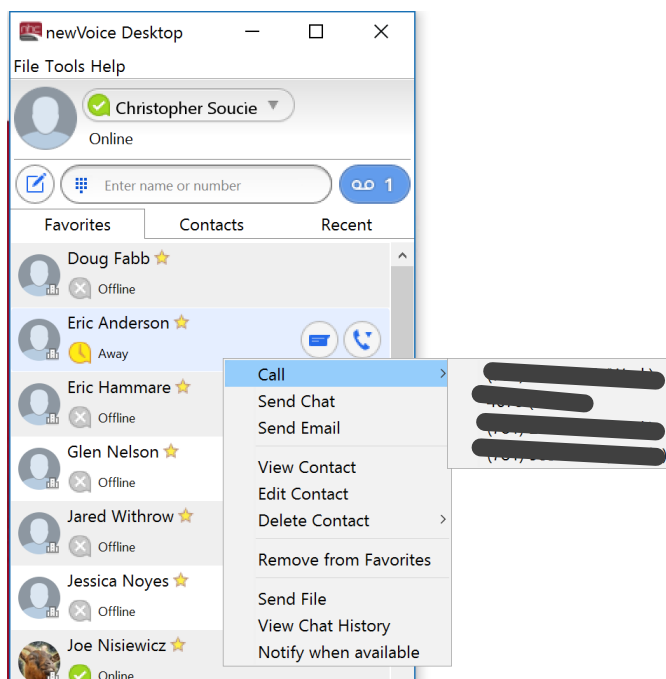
newVoice Desktop

File Tools Help

Christopher Soucie
Online

Enter name or number
1

Favorites Contacts Recent

Doug Fabb
Offline

Eric Anderson
Away

Eric Hammare
Offline

Glen Nelson
Offline

Jared Withrow
Offline

Jessica Noyes
Offline

Joe Nisiewicz
Online

Call
Send Chat
Send Email
View Contact
Edit Contact
Delete Contact
Remove from Favorites
Send File
View Chat History
Notify when available

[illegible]
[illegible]
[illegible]
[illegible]